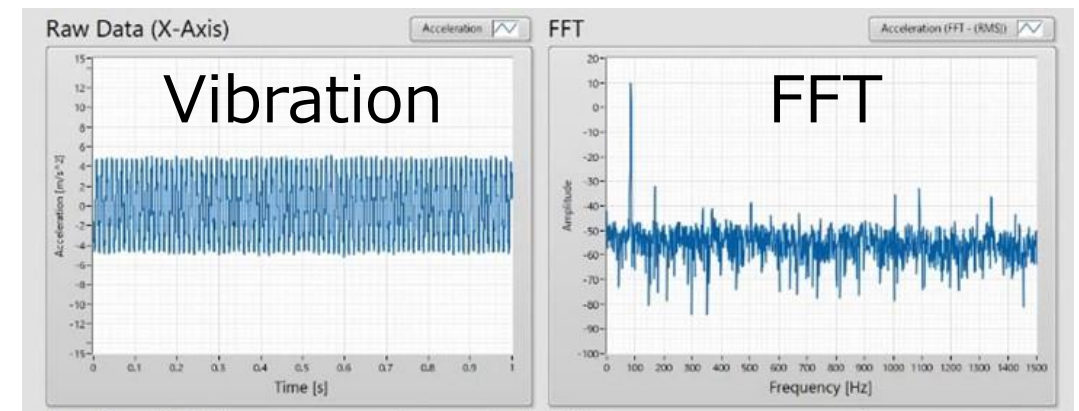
Raw Data (X-Axis)

Acceleration

Vibration

15
12
10
8
6
4
2
0
-2
-4
-6
-8
-10
-12
-15

Acceleration [m/s^2]

0 0.1 0.2 0.3 0.4 0.5 0.6 0.7 0.8 0.9 1

Time [s]

FFT

Acceleration (FFT - (RMS))

FFT

20
10
0
-10
-20
-30
-40
-50
-60
-70
-80
-90
-100

Amplitude

0 50 100 200 300 400 500 600 700 800 900 1000 1100 1200 1300 1400 1500

Frequency [Hz]